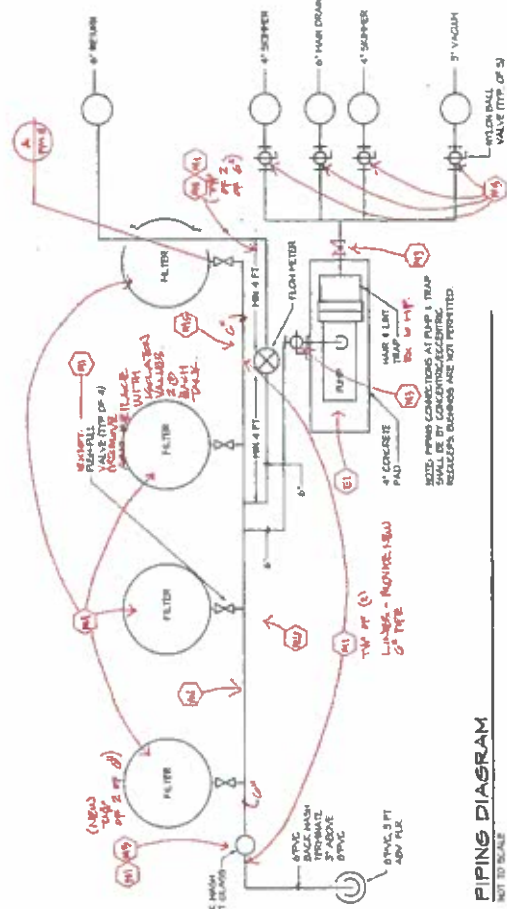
PIPING DIAGRAM
NOT TO SCALE

6" RETURN
4" SKIMMER
6" MAIN DRAIN
4" SKIMMER
3" VACUUM
NYLON BALL VALVE (TYP OF 5)

FILTER
FILTER
FILTER
FILTER

FLOW METER
MIN 4 FT
MIN 4 FT
PUMP
HAIR & LINT TRAP
4" CONCRETE PAD
6"
6"

NOTE: PIPING CONNECTIONS AT PUMP & TRAP SHALL BE BY CONCENTRIC/ECCENTRIC REDUCERS. BUSHINGS ARE NOT PERMITTED.

6" PVC BACK WASH TERMINATE 3" ABOVE 8" PVC
8" PVC 3 FT ABV FLR
BACK WASH

EXIST. PUSH-PULL VALVE (TYP OF 4) REMOVE & REPLACE WITH ISOLATION VALVES 2 @ EACH TANK

LINER - PROVIDE NEW @ TYP.
TYP OF (3)
(NEW TYP OF 2 PT 8)
TYP 2 PT 8
RE. W 1"
M1
M1
M1
M1
M1
M2
M3
M4
M5
M6
E1
A
C